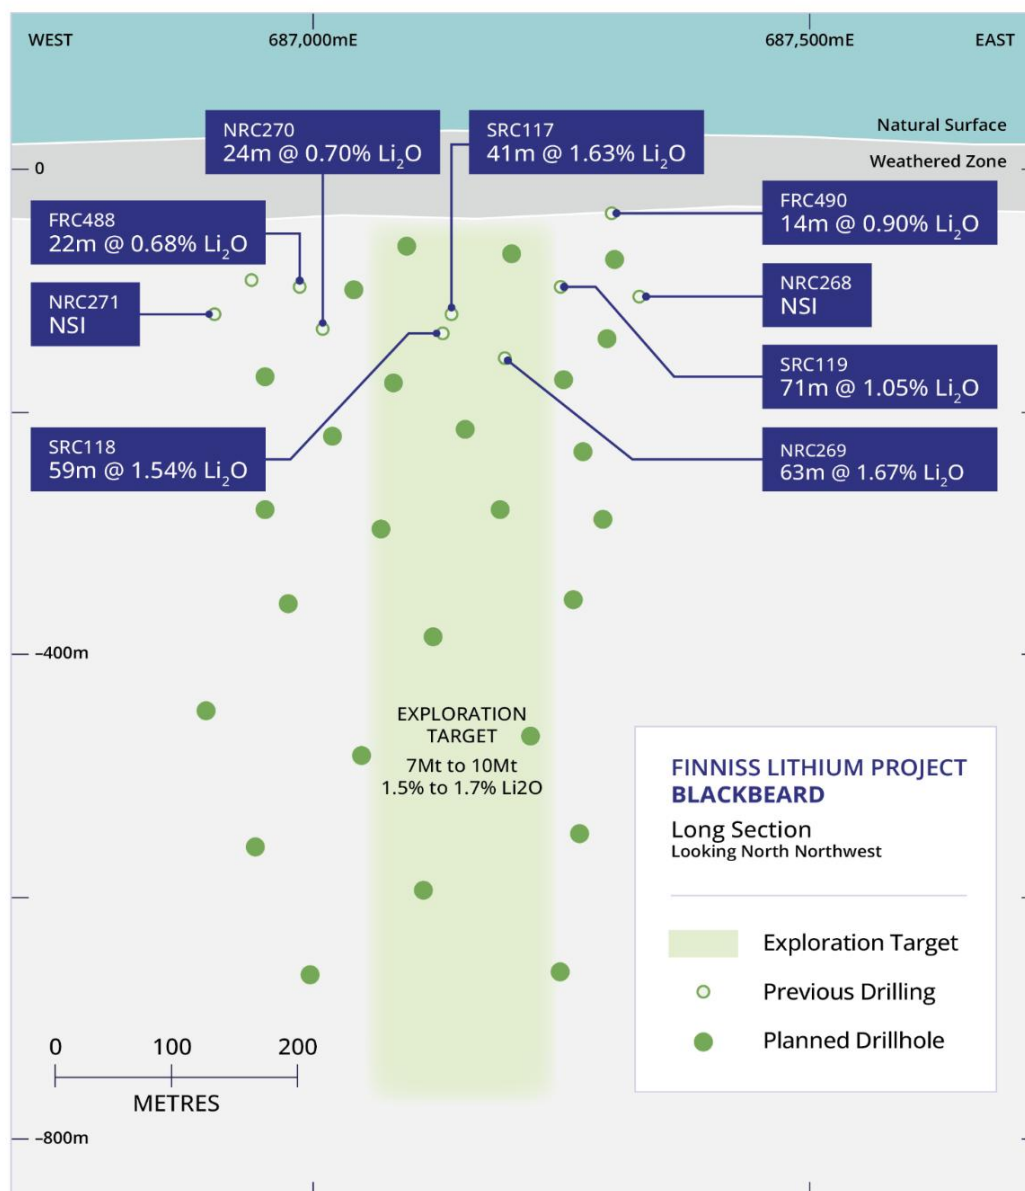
WEST

687,000mE

687,500mE

EAST

Natural Surface

Weathered Zone

0

NRC270
24m @ 0.70% $Li_2O$

SRC117
41m @ 1.63% $Li_2O$

FRC488
22m @ 0.68% $Li_2O$

FRC490
14m @ 0.90% $Li_2O$

NRC271
NSI

NRC268
NSI

SRC119
71m @ 1.05% $Li_2O$

SRC118
59m @ 1.54% $Li_2O$

NRC269
63m @ 1.67% $Li_2O$

–400m

EXPLORATION TARGET
7Mt to 10Mt
1.5% to 1.7% Li2O

FINNISS LITHIUM PROJECT
BLACKBEARD

Long Section
Looking North Northwest

Exploration Target

Previous Drilling

Planned Drillhole

0 100 200

METRES

–800m